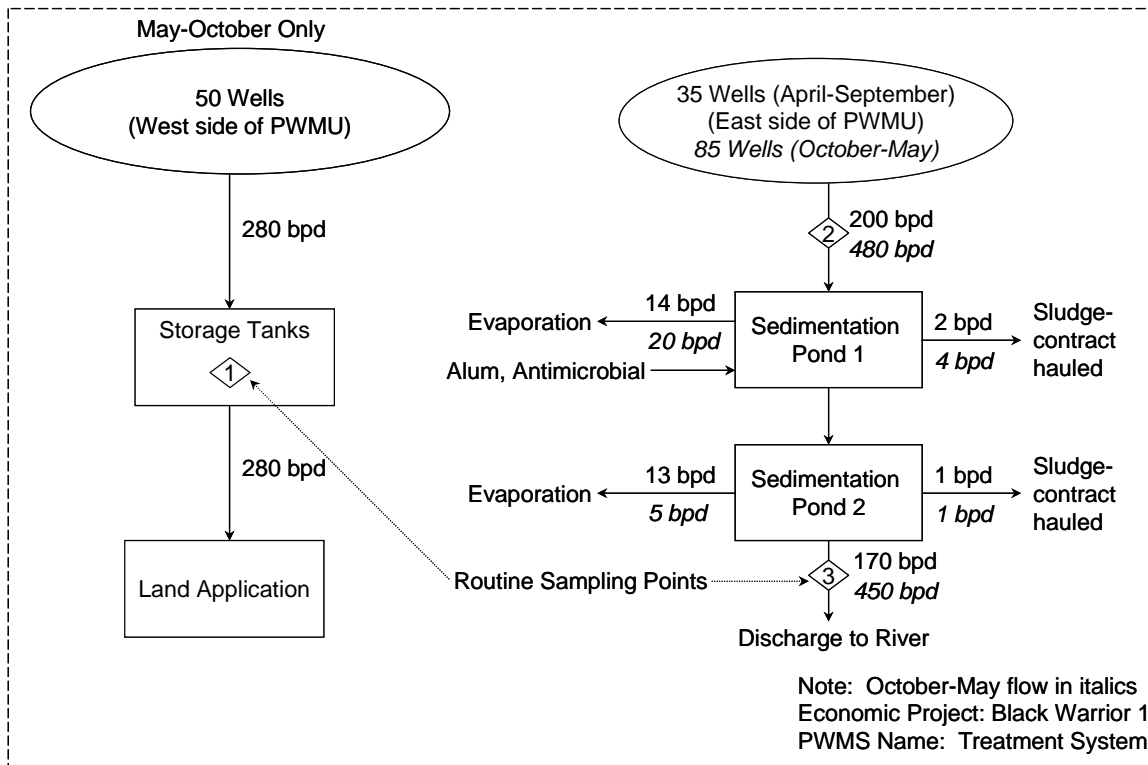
May-October Only

50 Wells
(West side of PWMU)

280 bpd

Storage Tanks

1

280 bpd

Land Application

35 Wells (April-September)
(East side of PWMU)
*85 Wells (October-May)*

2

200 bpd
*480 bpd*

Evaporation

14 bpd
*20 bpd*

Alum, Antimicrobial

Sedimentation Pond 1

2 bpd
*4 bpd*

Sludge-contract hauled

Evaporation

13 bpd
*5 bpd*

Sedimentation Pond 2

1 bpd
*1 bpd*

Sludge-contract hauled

Routine Sampling Points

3

170 bpd
*450 bpd*

Discharge to River

Note: October-May flow in italics
Economic Project: Black Warrior 1
PWMS Name: Treatment System